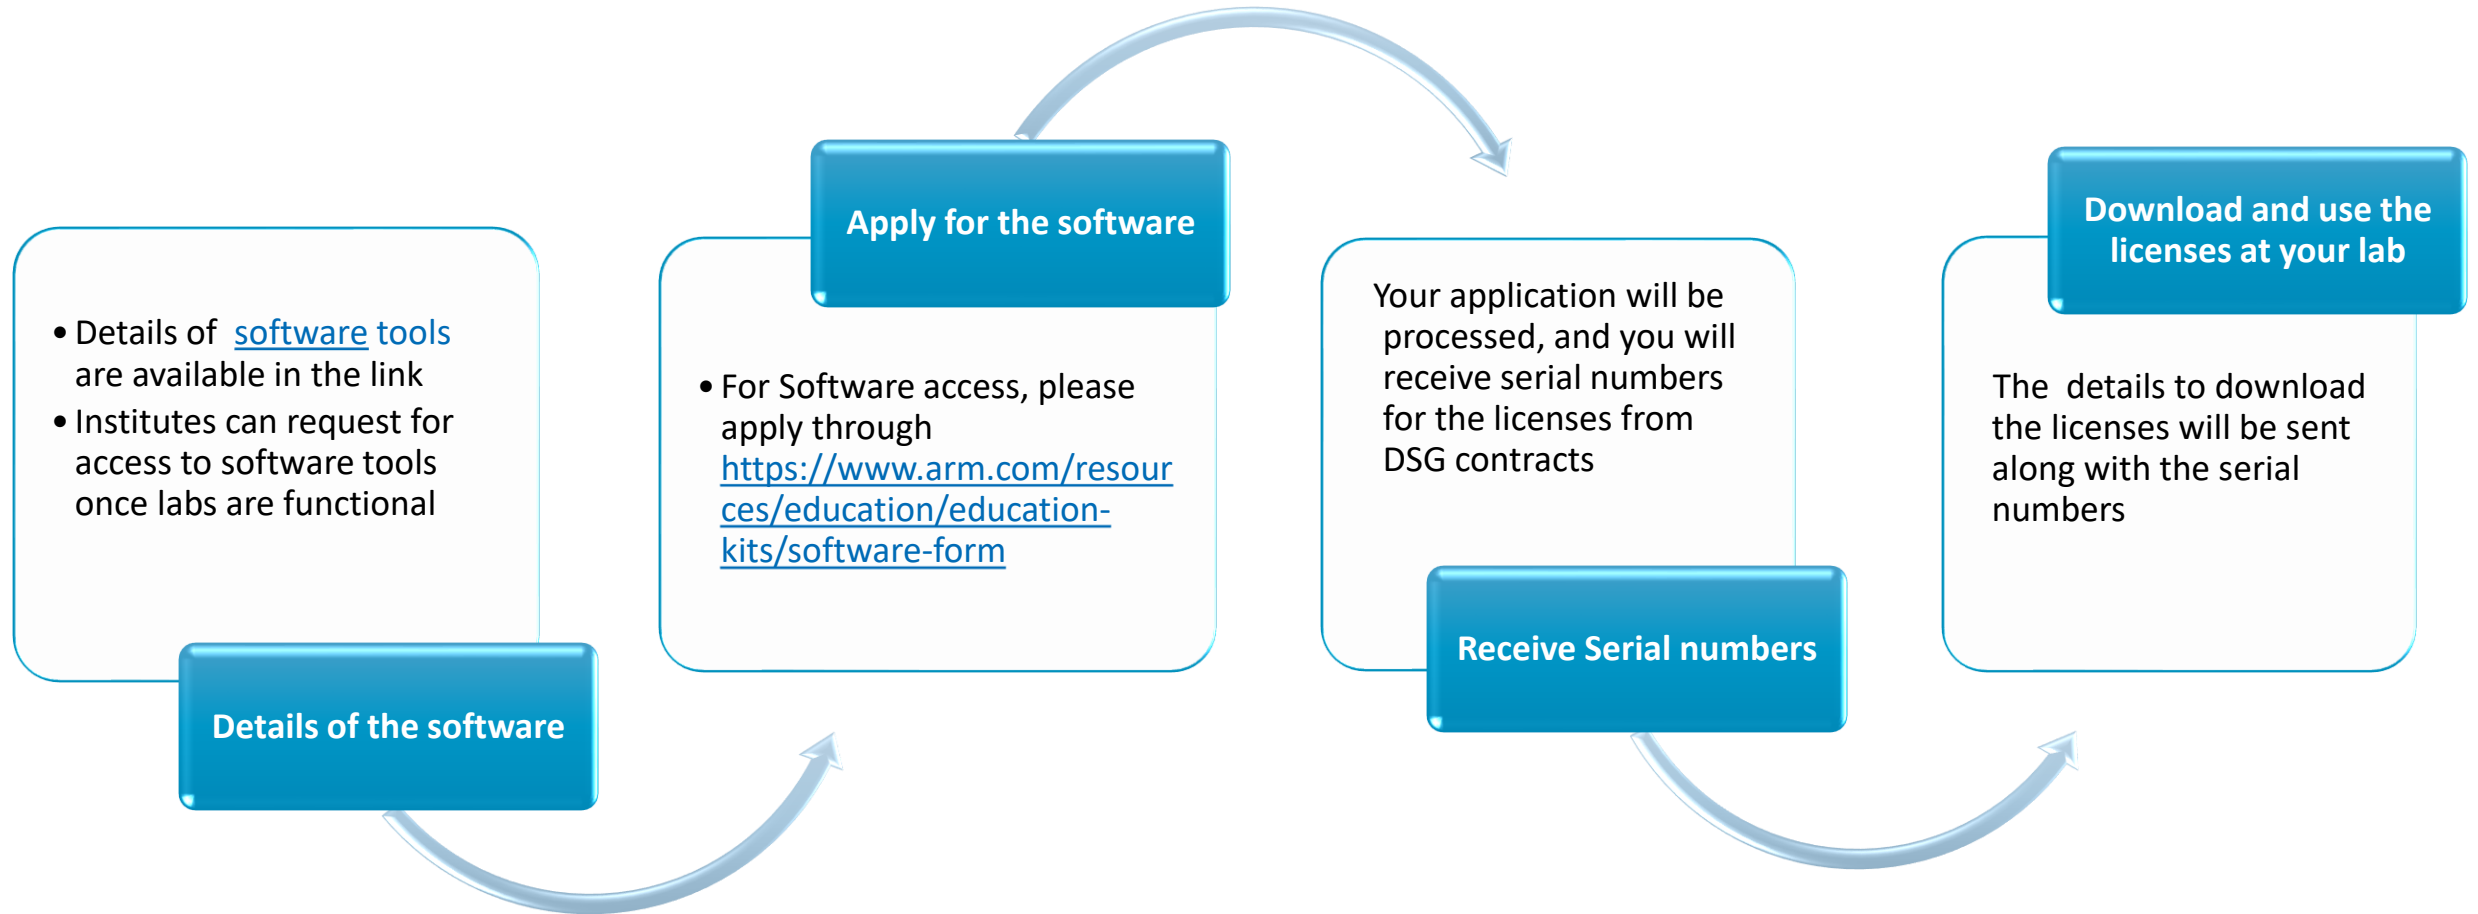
• Details of software tools are available in the link
• Institutes can request for access to software tools once labs are functional

Details of the software

Apply for the software

• For Software access, please apply through https://www.arm.com/resources/education/education-kits/software-form

Your application will be processed, and you will receive serial numbers for the licenses from DSG contracts

Receive Serial numbers

Download and use the licenses at your lab

The details to download the licenses will be sent along with the serial numbers